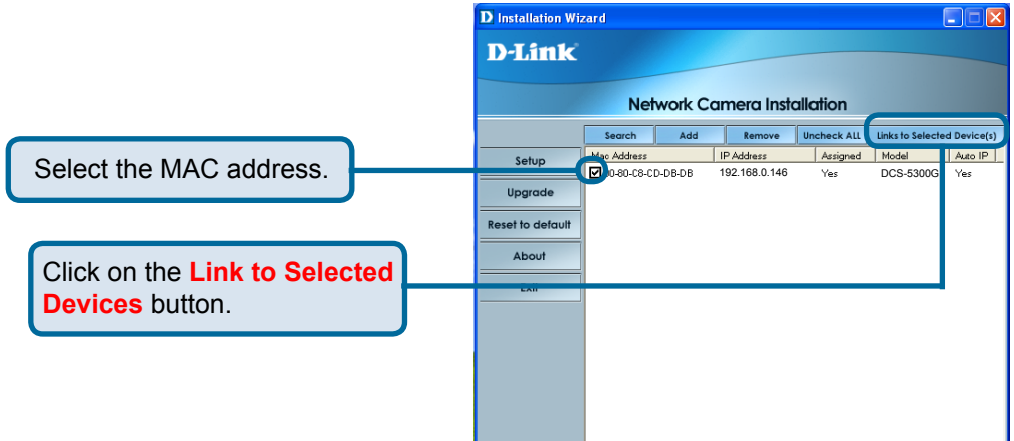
D Installation Wizard

D-Link

Network Camera Installation

Search | Add | Remove | Uncheck ALL | Links to Selected Device(s)

Setup

Upgrade

Reset to default

About

Exit

| Mac Address | IP Address | Assigned | Model | Auto IP |
|---|---|---|---|---|
| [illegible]0-80-C8-CD-DB-DB | 192.168.0.146 | Yes | DCS-5300G | Yes |

Select the MAC address.

Click on the **Link to Selected Devices** button.